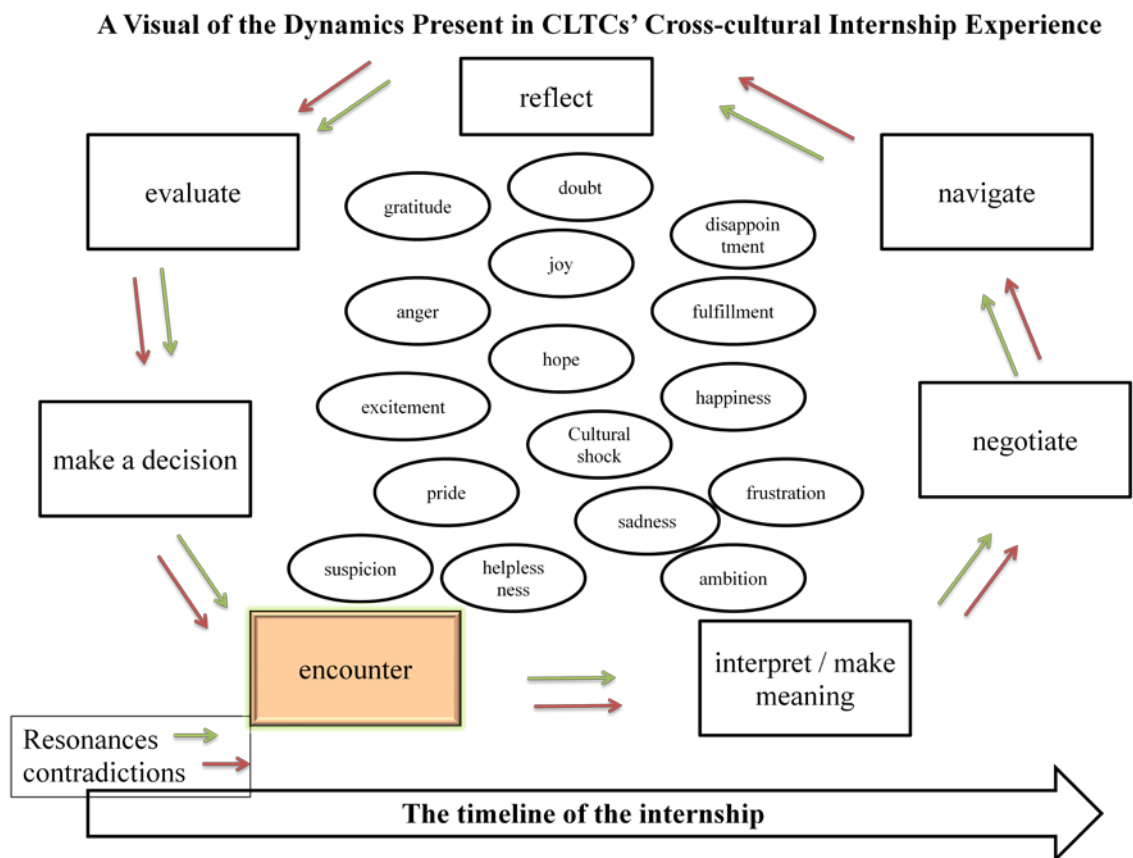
A Visual of the Dynamics Present in CLTCs' Cross-cultural Internship Experience

reflect

evaluate

navigate

gratitude

doubt

disappointment

joy

anger

fulfillment

hope

excitement

happiness

Cultural shock

make a decision

negotiate

pride

frustration

sadness

suspicion

helpless ness

ambition

encounter

interpret / make meaning

Resonances

contradictions

The timeline of the internship